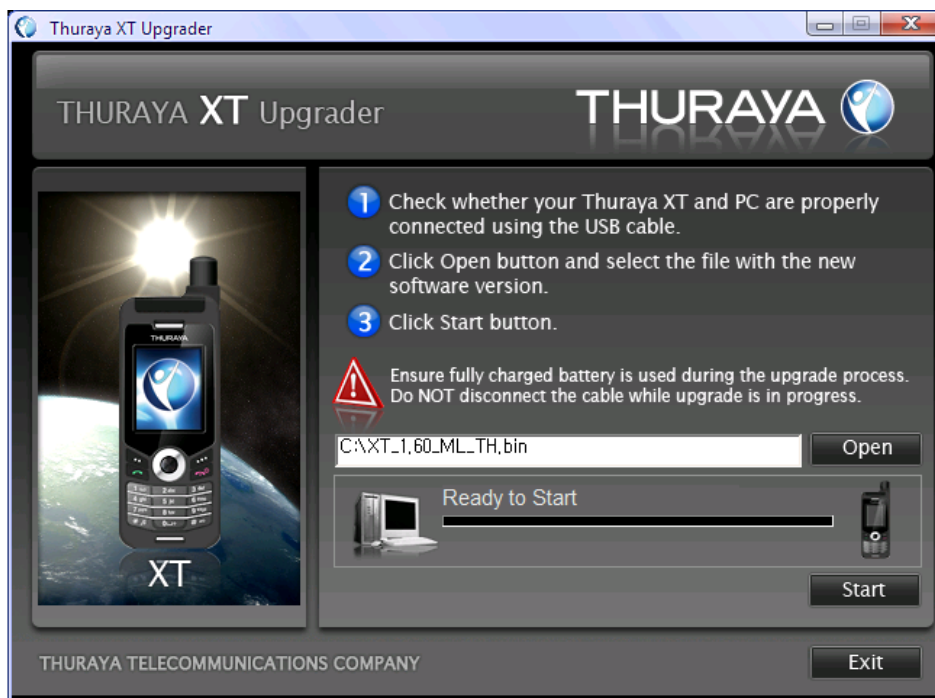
Thuraya XT Upgrader

THURAYA XT Upgrader

THURAYA

THURAYA

XT

1 Check whether your Thuraya XT and PC are properly connected using the USB cable.

2 Click Open button and select the file with the new software version.

3 Click Start button.

Ensure fully charged battery is used during the upgrade process. Do NOT disconnect the cable while upgrade is in progress.

C:\XT_1.60_ML_TH.bin

Open

Ready to Start

Start

THURAYA TELECOMMUNICATIONS COMPANY

Exit